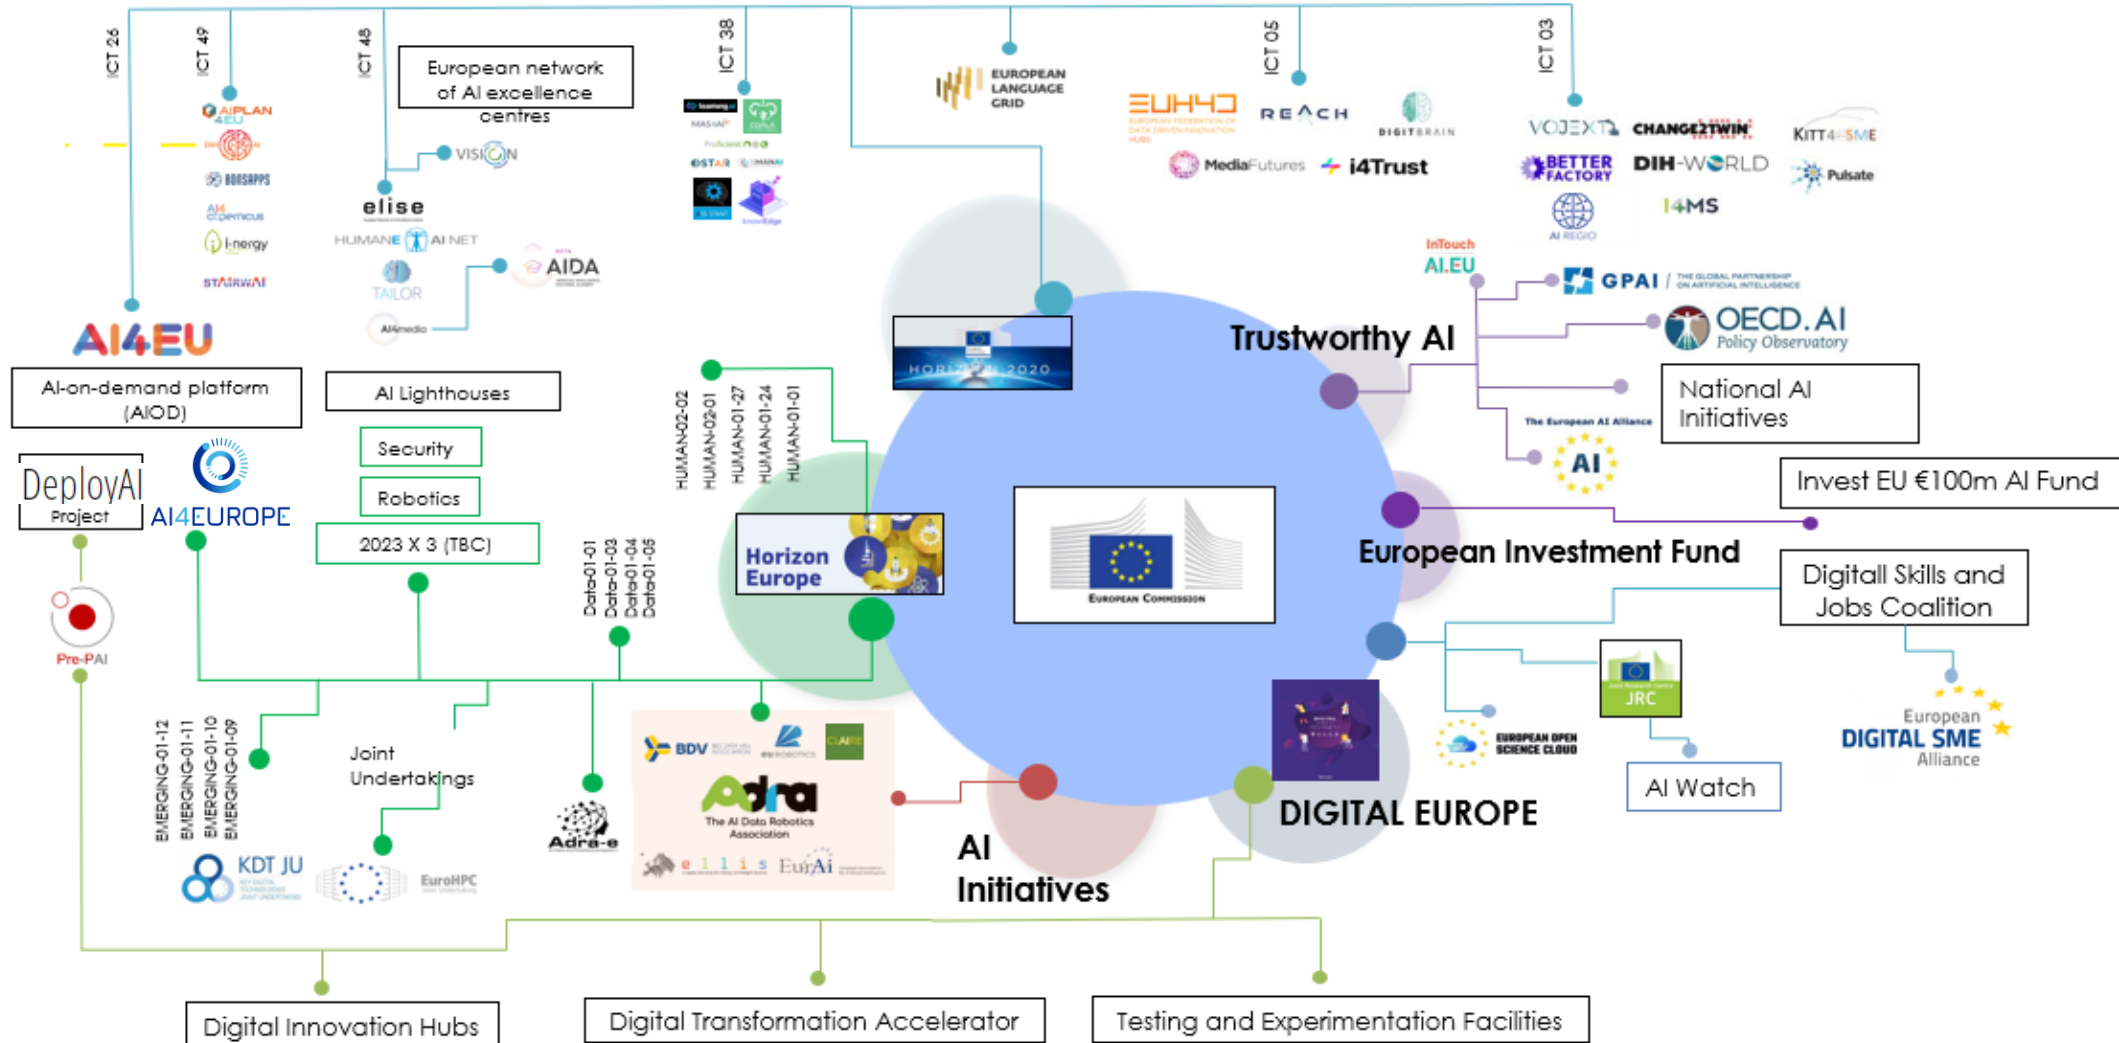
ICT 26
ICT 49
ICT 48
European network of AI excellence centres
ICT 38
EUROPEAN LANGUAGE GRID
ICT 05
ICT 03

AIPLAN 4EU
BONSAPPS
AI4 Copernicus
i-nergy
STAIRWAI

VISION
elise
HUMANE AI NET
TAILOR
AI4media
AIDA

EUHH
REACH
DIGITBRAIN
MediaFutures
i4Trust

VOJEXT
CHANGE2TWIN
KITT4SME
BETTER FACTORY
DIH-WORLD
Pulsate
AI REGIO
I4MS

InTouch AI.EU
GPAI
OECD.AI Policy Observatory
National AI Initiatives
The European AI Alliance
AI
Invest EU €100m AI Fund

AI4EU
AI-on-demand platform (AIOD)
AI Lighthouses
Security
Robotics
2023 X 3 (TBC)

HORIZON 2020
Trustworthy AI
HUMAN-02-02
HUMAN-02-01
HUMAN-01-27
HUMAN-01-24
HUMAN-01-01

DeployAI Project
AI4EUROPE
Horizon Europe
European Commission
European Investment Fund
Digitall Skills and Jobs Coalition

Data-01-01
Data-01-03
Data-01-04
Data-01-05

Pre-PAI
JRC
EUROPEAN OPEN SCIENCE CLOUD
European DIGITAL SME Alliance
AI Watch

EMERGING-01-12
EMERGING-01-11
EMERGING-01-10
EMERGING-01-09
Joint Undertakings
KDT JU
EuroHPC
Adra-e
BDV
euROBOTICS
CLAIRE
Adra
The AI Data Robotics Association
ellis
EurAi
AI Initiatives
DIGITAL EUROPE

Digital Innovation Hubs
Digital Transformation Accelerator
Testing and Experimentation Facilities